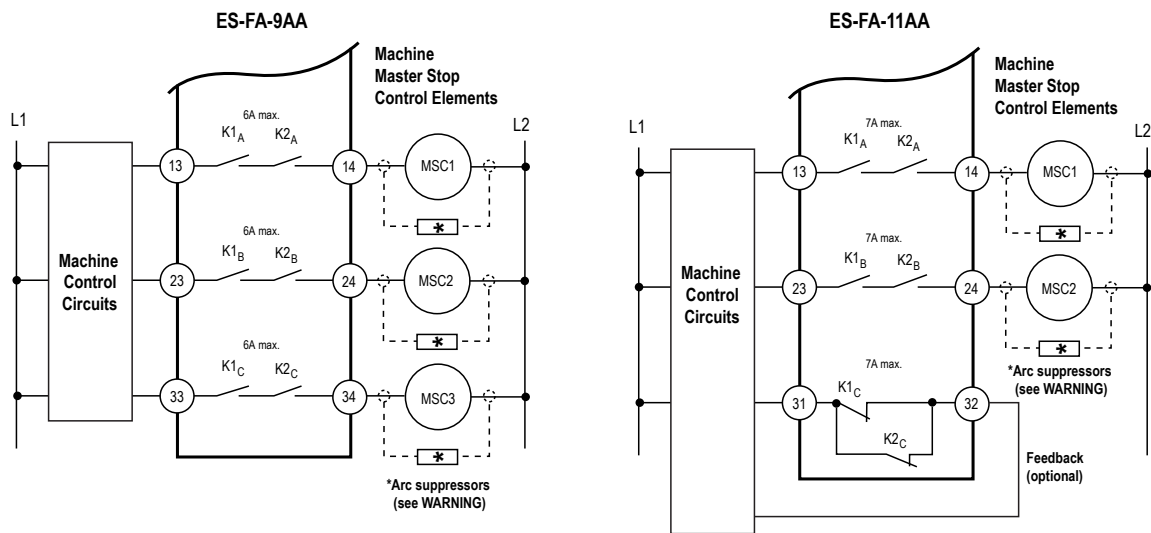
ES-FA-9AA

Machine Master Stop Control Elements

L1

L2

6A max.

$K1_A$ $K2_A$

13

14

MSC1

*

6A max.

$K1_B$ $K2_B$

Machine Control Circuits

23

24

MSC2

*

6A max.

$K1_C$ $K2_C$

33

34

MSC3

*

*Arc suppressors (see WARNING)

ES-FA-11AA

Machine Master Stop Control Elements

L1

L2

7A max.

$K1_A$ $K2_A$

13

14

MSC1

*

7A max.

$K1_B$ $K2_B$

Machine Control Circuits

23

24

MSC2

*

*Arc suppressors (see WARNING)

7A max.

$K1_C$

31

32

$K2_C$

Feedback (optional)